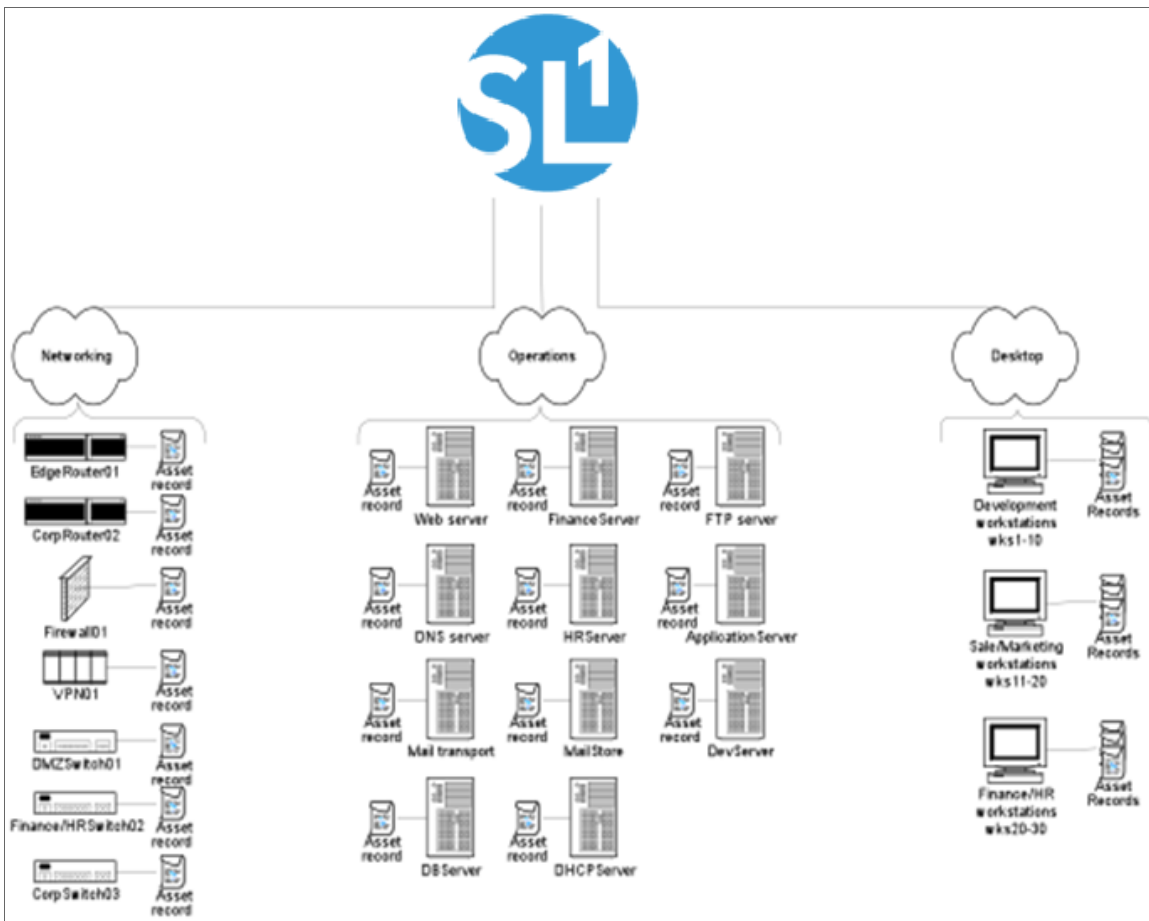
SL1

Networking

Operations

Desktop

EdgeRouter01
Asset record

CorpRouter02
Asset record

Firewall01
Asset record

VPN01
Asset record

DMZSwitch01
Asset record

Finance/HRSwitch02
Asset record

CorpSwitch03
Asset record

Asset record
Web server

Asset record
FinanceServer

Asset record
FTP server

Asset record
DNS server

Asset record
HRServer

Asset record
ApplicationServer

Asset record
Mail transport

Asset record
MailStore

Asset record
DevServer

Asset record
DBServer

Asset record
DHCPServer

Development workstations wks1-10
Asset Records

Sale/Marketing workstations wks11-20
Asset Records

Finance/HR workstations wks20-30
Asset Records